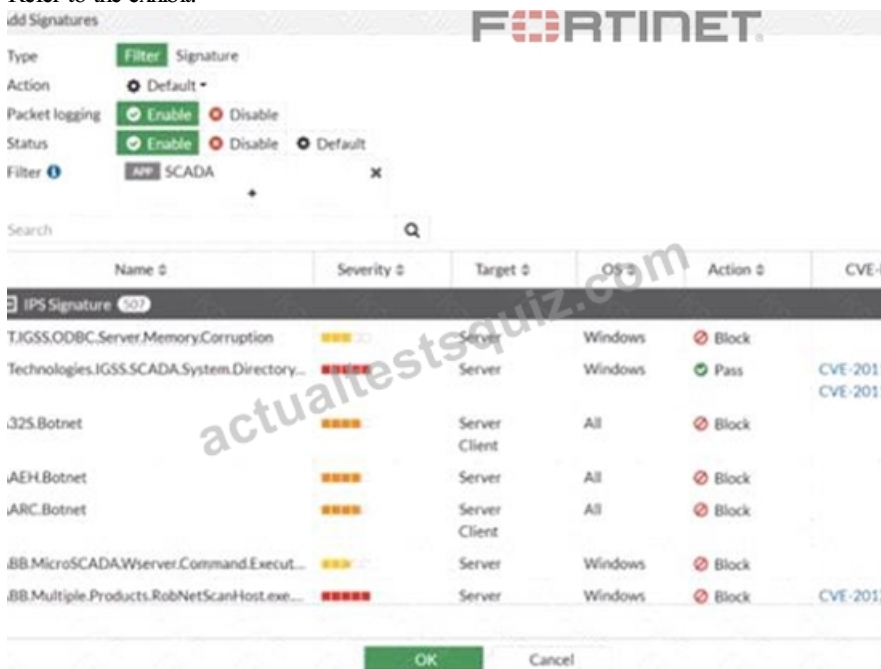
Refer to the exhibit.

dd Signatures

FURTINET

Type Filter Signature
Action Default
Packet logging Enable Disable
Status Enable Disable Default
Filter APP SCADA

Search

| Name | Severity | Target | OS | Action | CVE- |
|---|---|---|---|---|---|
| IPS Signature 507 | | | | | |
| T.IGSS.ODBC.Server.Memory.Corruption | | Server | Windows | Block | |
| Technologies.IGSS.SCADA.System.Directory... | | Server | Windows | Pass | CVE-201 CVE-201 |
| 32S.Botnet | | Server Client | All | Block | |
| AEH.Botnet | | Server | All | Block | |
| ARC.Botnet | | Server Client | All | Block | |
| BB.MicroSCADA.Wserver.Command.Execut... | | Server | Windows | Block | |
| BB.Multiple.Products.RobNetScanHost.exe... | | Server | Windows | Block | CVE-201 |

actualtestsquiz.com

OK Cancel